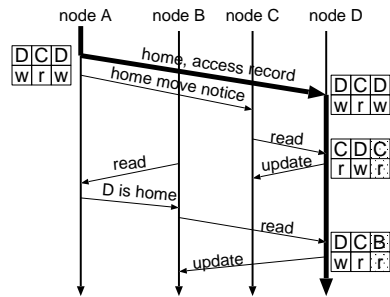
node A node B node C node D

| D | C | D |
|---|---|---|
| w | r | w |

home, access record

home move notice

| D | C | D |
|---|---|---|
| w | r | w |

read

update

| C | D | C |
|---|---|---|
| r | w | r |

read

D is home

read

| D | C | B |
|---|---|---|
| w | r | r |

update